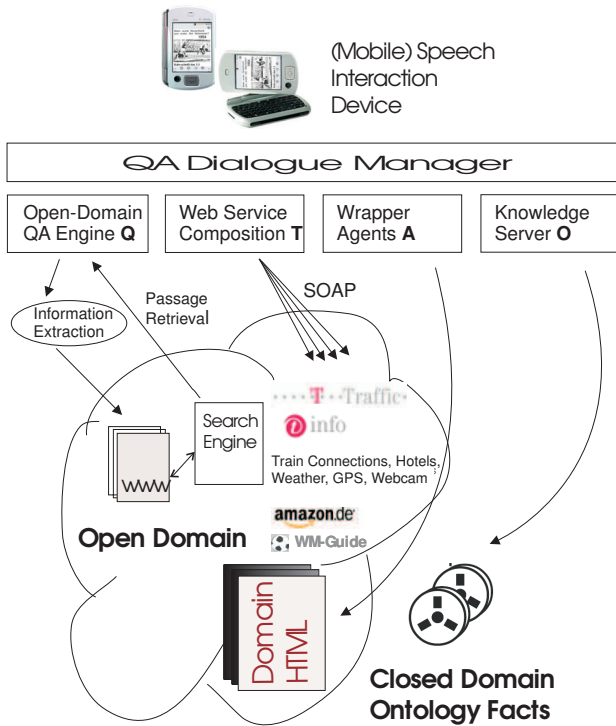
(Mobile) Speech Interaction Device

QA Dialogue Manager

Open-Domain QA Engine **Q**

Web Service Composition **T**

Wrapper Agents **A**

Knowledge Server **O**

SOAP

Passage Retrieval

Information Extraction

T··Traffic

info

Search Engine

WWW

Train Connections, Hotels, Weather, GPS, Webcam

amazon.de

WM-Guide

Open Domain

Domain HTML

Closed Domain Ontology Facts